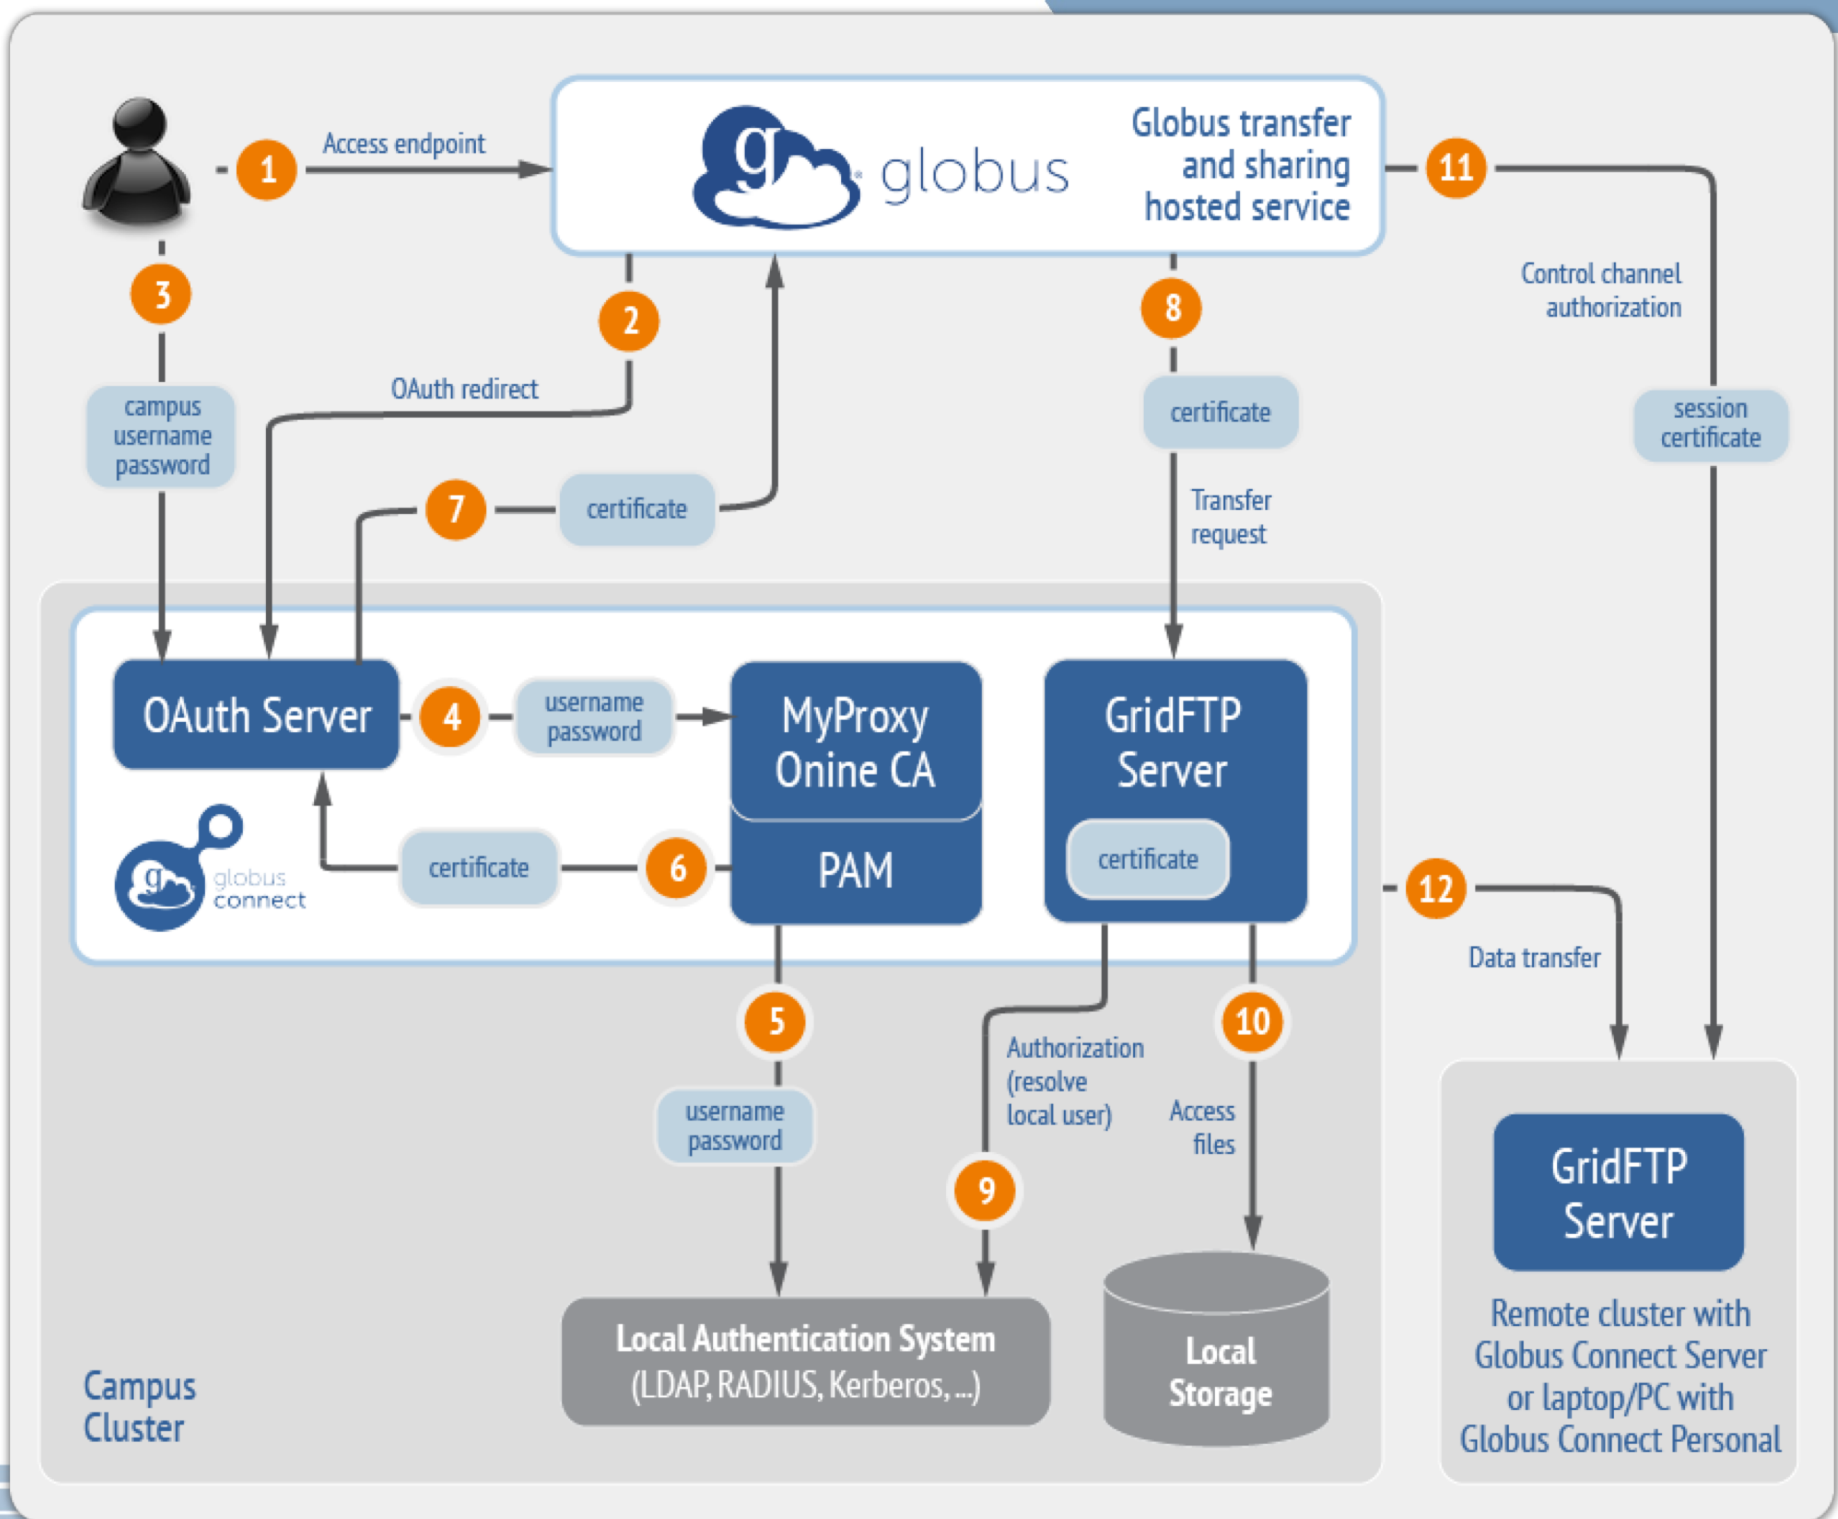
1 Access endpoint

globus

Globus transfer and sharing hosted service

11

Control channel authorization

3

campus username password

2

OAuth redirect

8

certificate

session certificate

7

certificate

Transfer request

OAuth Server

4

username password

MyProxy Onine CA

GridFTP Server

certificate

globus connect

certificate

6

PAM

12

Data transfer

5

10

Authorization (resolve local user)

username password

Access files

9

GridFTP Server

Local Authentication System (LDAP, RADIUS, Kerberos, ...)

Local Storage

Remote cluster with Globus Connect Server or laptop/PC with Globus Connect Personal

Campus Cluster